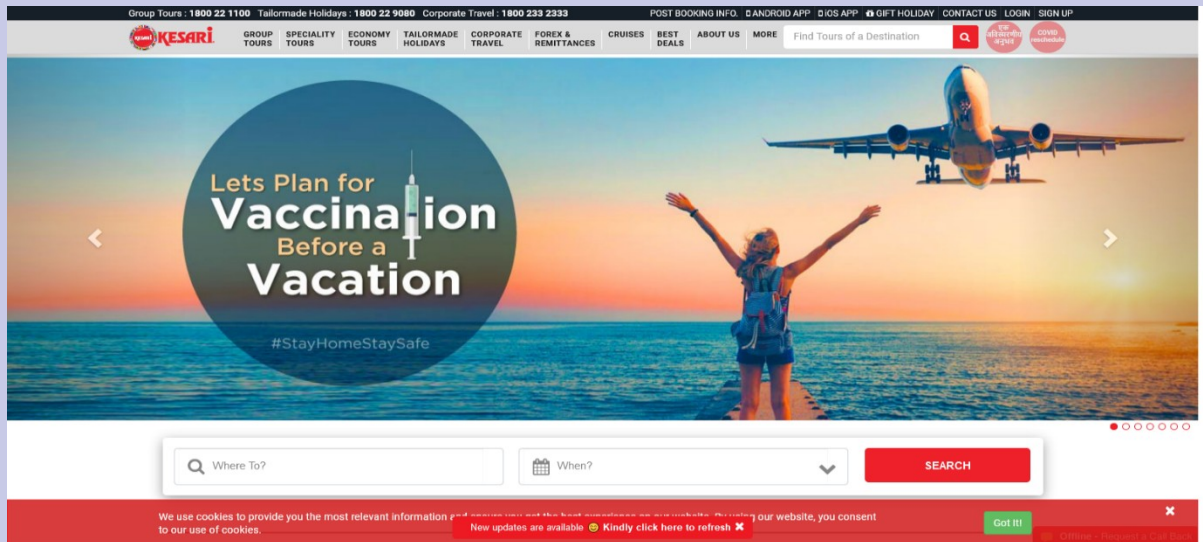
Group Tours : 1800 22 1100 Tailormade Holidays : 1800 22 9080 Corporate Travel : 1800 233 2333 POST BOOKING INFO. ANDROID APP iOS APP GIFT HOLIDAY CONTACT US LOGIN SIGN UP

KESARI GROUP TOURS SPECIALITY TOURS ECONOMY TOURS TAILORMADE HOLIDAYS CORPORATE TRAVEL FOREX & REMITTANCES CRUISES BEST DEALS ABOUT US MORE Find Tours of a Destination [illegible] COVID reschedule

Lets Plan for Vaccination Before a Vacation

#StayHomeStaySafe

Where To? When? SEARCH

We use cookies to provide you the most relevant information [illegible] on our website. By using our website, you consent to our use of cookies.

New updates are available Kindly click here to refresh

Got It!

Offline - Request a Call Back